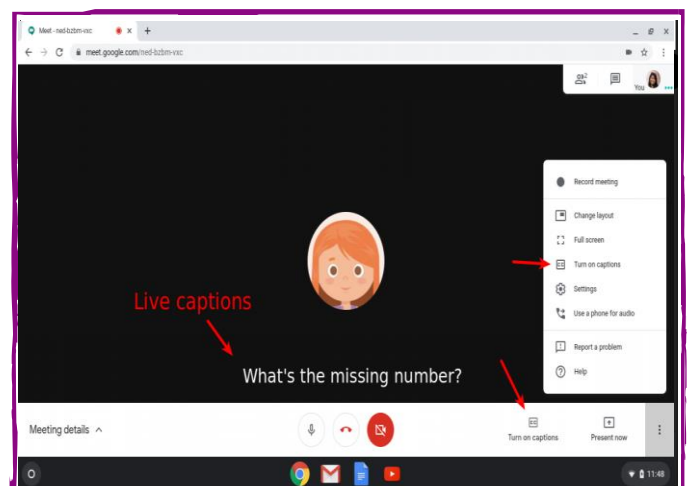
Meet - ned-bzbm-vxc
meet.google.com/ned-bzbm-vxc

You

Record meeting
Change layout
Full screen
Turn on captions
Settings
Use a phone for audio
Report a problem
Help

Live captions

What's the missing number?

Meeting details
Turn on captions
Present now

11:48